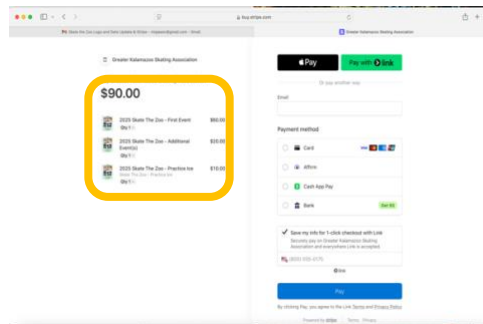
buy.stripe.com

Skate the Zoo Login and Sales Update & Order - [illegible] - Gmail

Greater Kalamazoo Skating Association

Greater Kalamazoo Skating Association

$90.00

2025 Skate The Zoo - First Event
Qty 1
$60.00

2025 Skate The Zoo - Additional Event(s)
Qty 1
$20.00

2025 Skate The Zoo - Practice Ice
Skate The Zoo - Practice Ice
Qty 1
$10.00

Pay

Pay with link

Or pay another way

Email

Payment method

Card

Affirm

Cash App Pay

Bank

Get $5

Save my info for 1-click checkout with Link

Securely pay on Greater Kalamazoo Skating Association and everywhere Link is accepted.

(800) 555-0175

link

Pay

By clicking Pay, you agree to the Link Terms and Privacy Policy.

Powered by stripe | Terms | Privacy